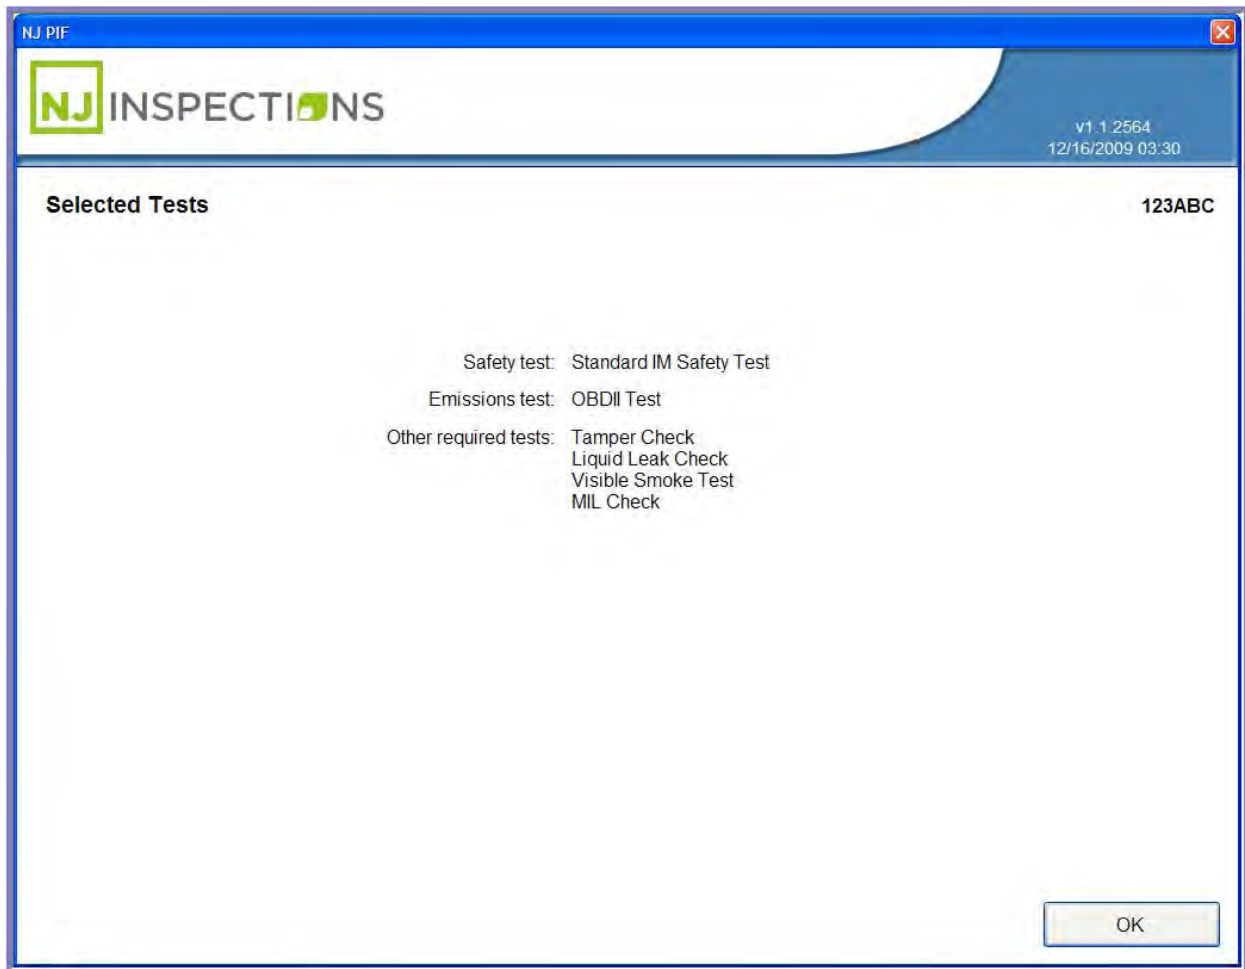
NJ PIF

NJ INSPECTIONS

v1.1.2564
12/16/2009 03:30

Selected Tests

123ABC

| | |
|---|---|
| Safety test: | Standard IM Safety Test |
| Emissions test: | OBDII Test |
| Other required tests: | Tamper Check<br>Liquid Leak Check<br>Visible Smoke Test<br>MIL Check |

OK